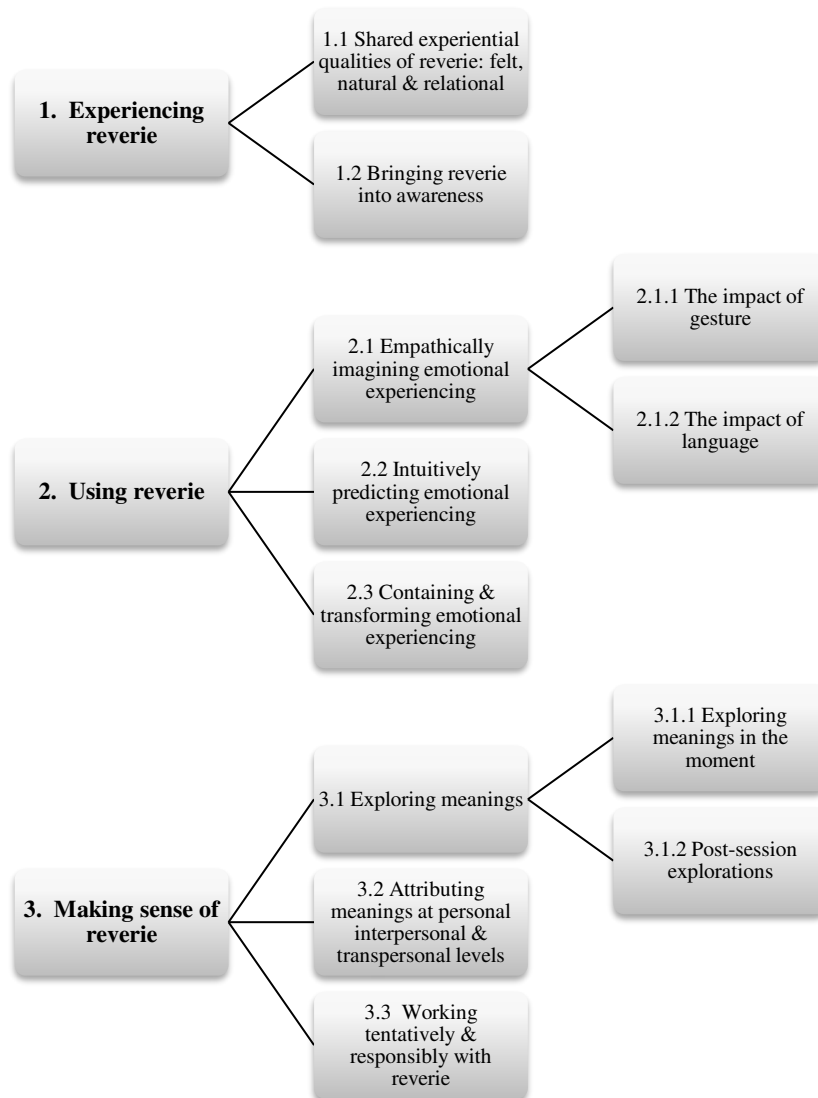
1. Experiencing reverie

1.1 Shared experiential qualities of reverie: felt, natural & relational

1.2 Bringing reverie into awareness

2. Using reverie

2.1 Empathically imagining emotional experiencing

2.1.1 The impact of gesture

2.1.2 The impact of language

2.2 Intuitively predicting emotional experiencing

2.3 Containing & transforming emotional experiencing

3. Making sense of reverie

3.1 Exploring meanings

3.1.1 Exploring meanings in the moment

3.1.2 Post-session explorations

3.2 Attributing meanings at personal interpersonal & transpersonal levels

3.3 Working tentatively & responsibly with reverie